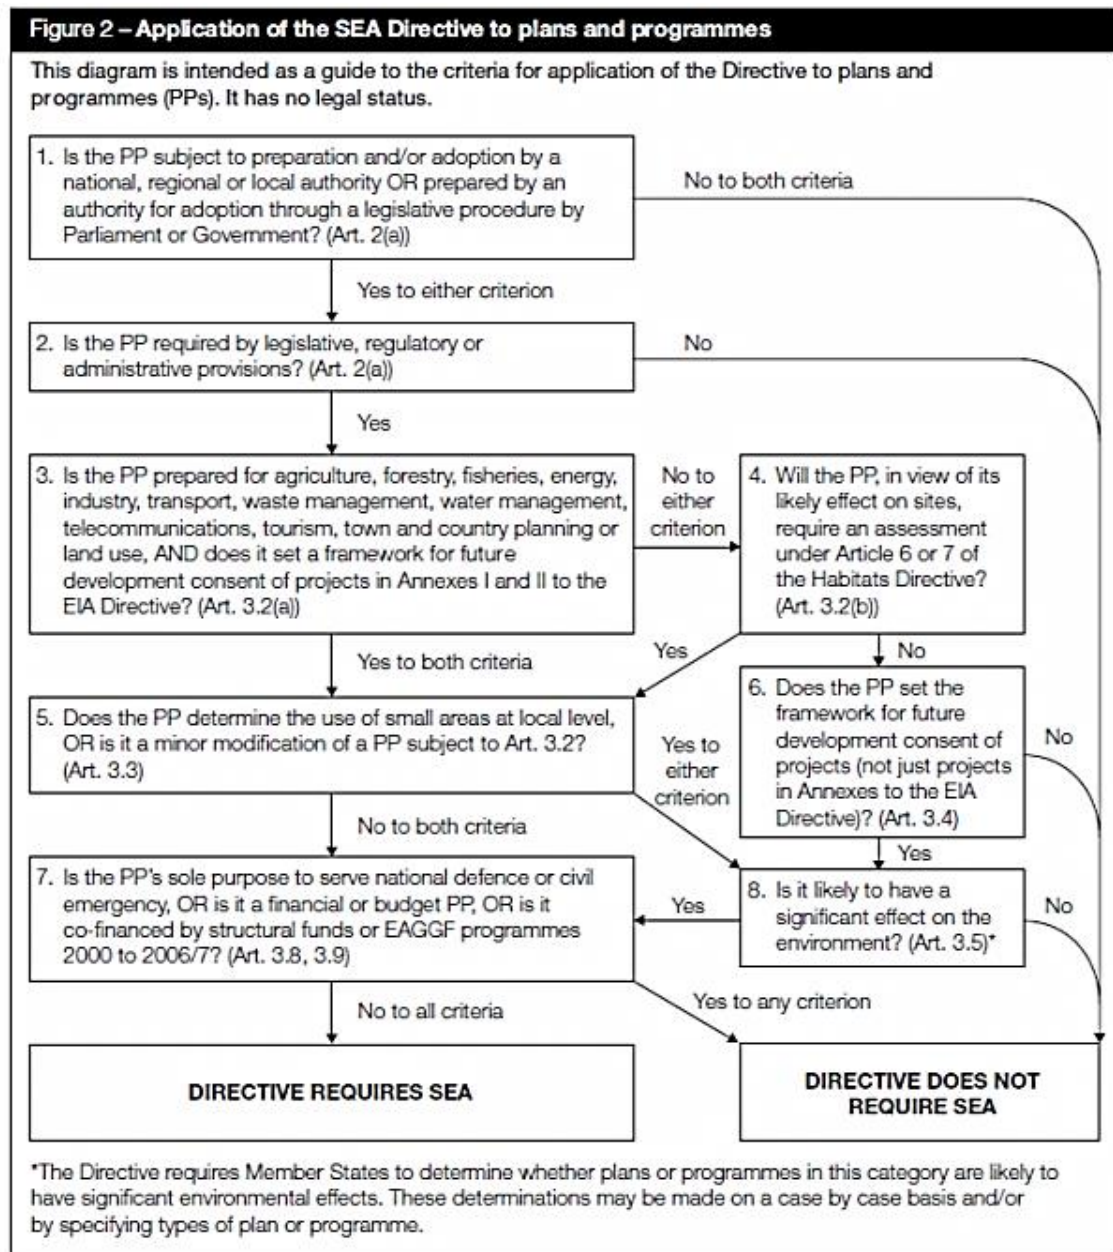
Figure 2 – Application of the SEA Directive to plans and programmes

This diagram is intended as a guide to the criteria for application of the Directive to plans and programmes (PPs). It has no legal status.

1. Is the PP subject to preparation and/or adoption by a national, regional or local authority OR prepared by an authority for adoption through a legislative procedure by Parliament or Government? (Art. 2(a))

No to both criteria

Yes to either criterion

2. Is the PP required by legislative, regulatory or administrative provisions? (Art. 2(a))

No

Yes

3. Is the PP prepared for agriculture, forestry, fisheries, energy, industry, transport, waste management, water management, telecommunications, tourism, town and country planning or land use, AND does it set a framework for future development consent of projects in Annexes I and II to the EIA Directive? (Art. 3.2(a))

No to either criterion

4. Will the PP, in view of its likely effect on sites, require an assessment under Article 6 or 7 of the Habitats Directive? (Art. 3.2(b))

Yes to both criteria

Yes

No

6. Does the PP set the framework for future development consent of projects (not just projects in Annexes to the EIA Directive)? (Art. 3.4)

No

5. Does the PP determine the use of small areas at local level, OR is it a minor modification of a PP subject to Art. 3.2? (Art. 3.3)

Yes to either criterion

No to both criteria

Yes

7. Is the PP's sole purpose to serve national defence or civil emergency, OR is it a financial or budget PP, OR is it co-financed by structural funds or EAGGF programmes 2000 to 2006/7? (Art. 3.8, 3.9)

Yes

8. Is it likely to have a significant effect on the environment? (Art. 3.5)*

No

No to all criteria

Yes to any criterion

DIRECTIVE REQUIRES SEA

DIRECTIVE DOES NOT REQUIRE SEA

*The Directive requires Member States to determine whether plans or programmes in this category are likely to have significant environmental effects. These determinations may be made on a case by case basis and/or by specifying types of plan or programme.